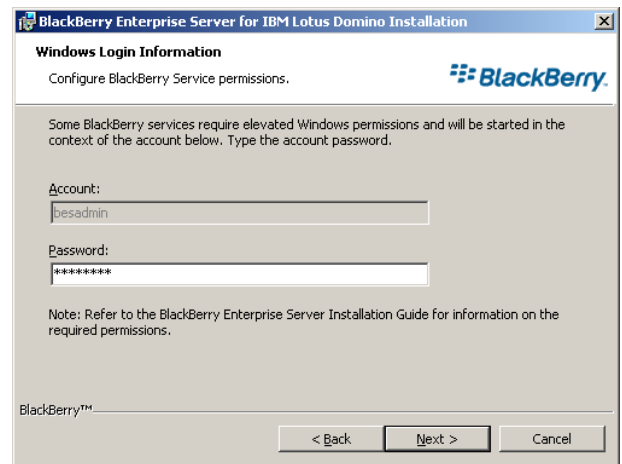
BlackBerry Enterprise Server for IBM Lotus Domino Installation

Windows Login Information

Configure BlackBerry Service permissions.

BlackBerry.

Some BlackBerry services require elevated Windows permissions and will be started in the context of the account below. Type the account password.

Account:

besadmin

Password:

********

Note: Refer to the BlackBerry Enterprise Server Installation Guide for information on the required permissions.

BlackBerry™

< Back

Next >

Cancel